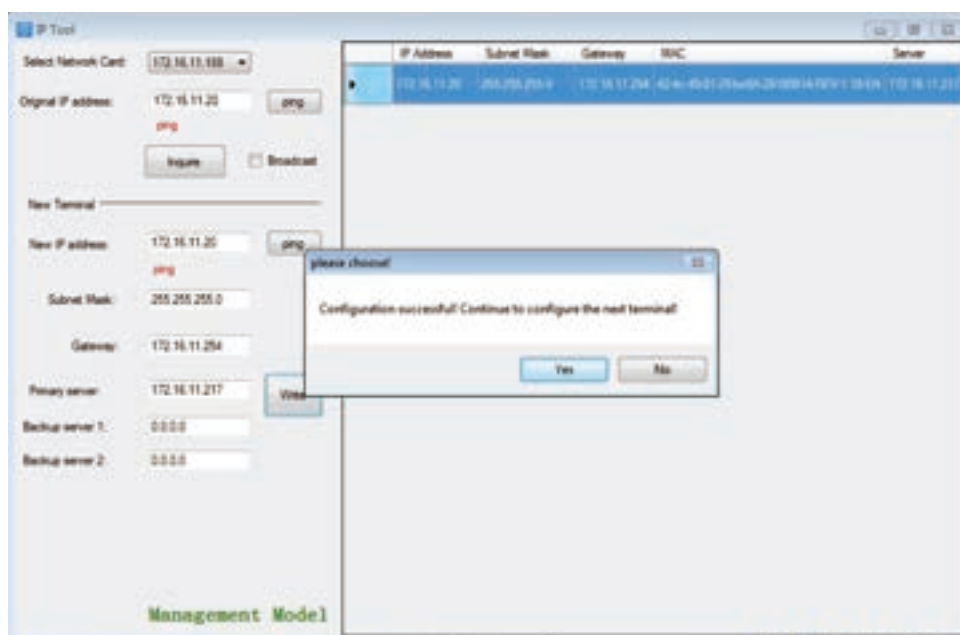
IP Tool

Select Network Card: 172.16.11.188

Original IP address: 172.16.11.20 ping

ping

Inquire Broadcast

New Terminal

New IP address: 172.16.11.20 ping

ping

Subnet Mask: 255.255.255.0

Gateway: 172.16.11.254

Primary server: 172.16.11.217 Write

Backup server 1: 0.0.0.0

Backup server 2: 0.0.0.0

Management Model

| | IP Address | Subnet Mask | Gateway | MAC | Server |
|---|---|---|---|---|---|
| ▸ | 172.16.11.20 | 255.255.255.0 | 172.16.11.254 | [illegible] | 172.16.11.217 |

please choose!

Configuration successful! Continue to configure the next terminal!

Yes No